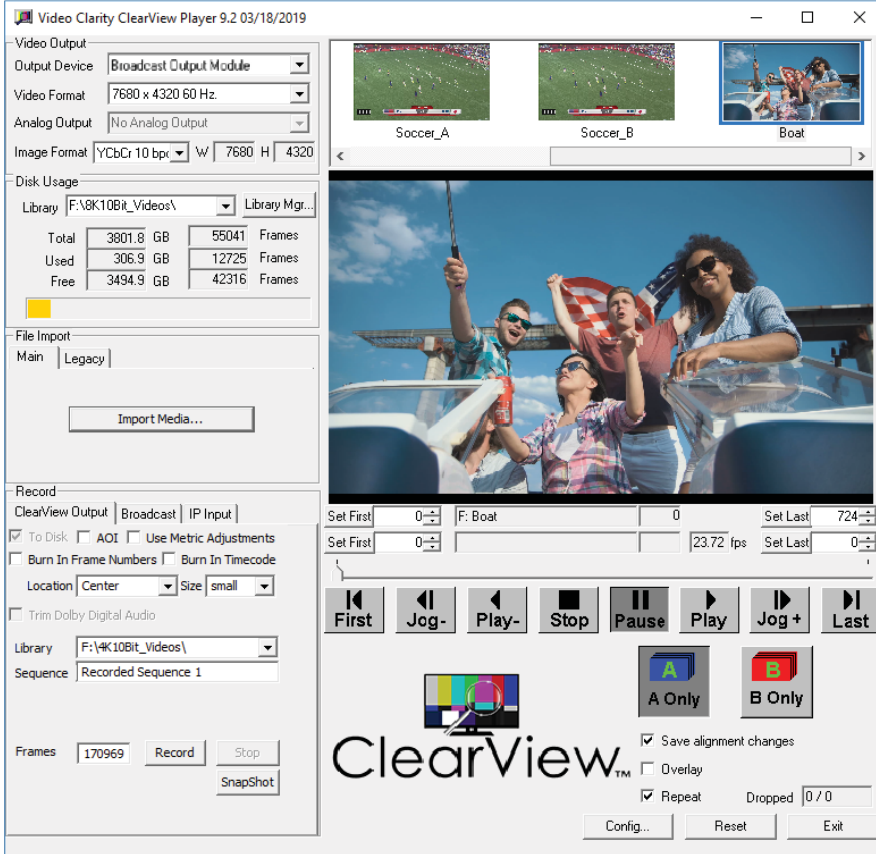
Video Clarity ClearView Player 9.2 03/18/2019

Video Output
Output Device Broadcast Output Module
Video Format 7680 x 4320 60 Hz.
Analog Output No Analog Output
Image Format YCbCr 10 bpc W 7680 H 4320

Disk Usage
Library F:\8K10Bit_Videos\ Library Mgr...

| | | | | |
|---|---|---|---|---|
| Total | 3801.8 | GB | 55041 | Frames |
| Used | 306.9 | GB | 12725 | Frames |
| Free | 3494.9 | GB | 42316 | Frames |

File Import
Main Legacy
Import Media...

Record
ClearView Output Broadcast IP Input
To Disk AOI Use Metric Adjustments
Burn In Frame Numbers Burn In Timecode
Location Center Size small
Trim Dolby Digital Audio
Library F:\4K10Bit_Videos\
Sequence Recorded Sequence 1
Frames 170969 Record Stop
SnapShot

Soccer_A Soccer_B Boat

Set First 0 F: Boat 0 Set Last 724
Set First 0 23.72 fps Set Last 0

First Jog- Play- Stop Pause Play Jog + Last

A
A Only
B
B Only

ClearView™

Save alignment changes
Overlay
Repeat Dropped 0 / 0

Config... Reset Exit